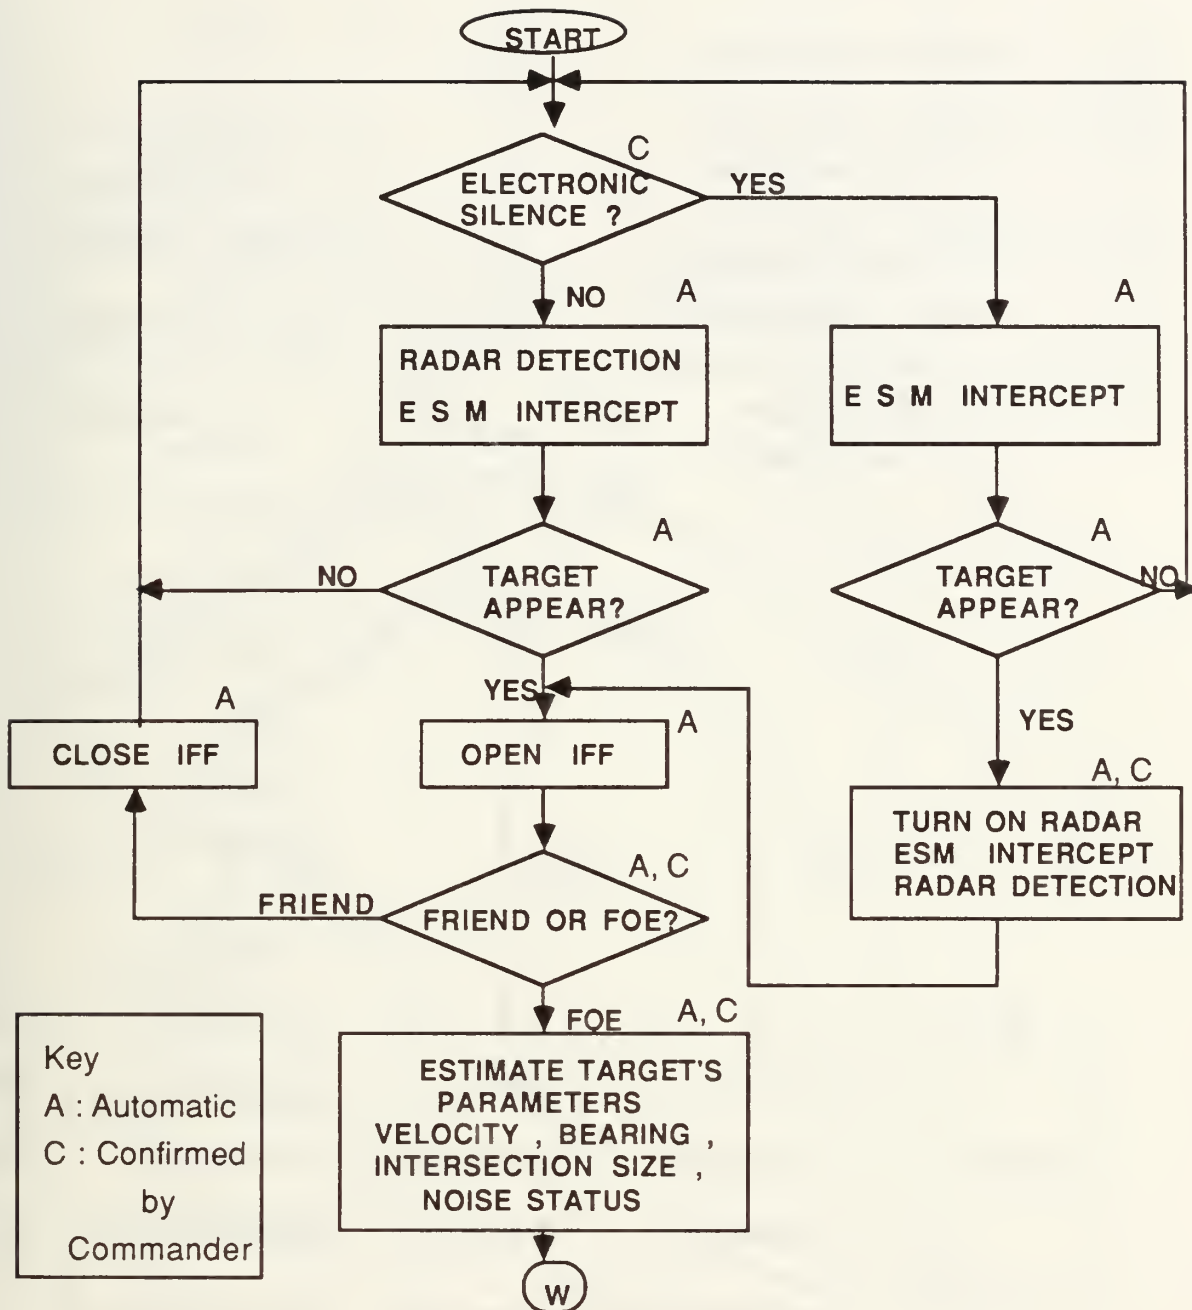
START

C
ELECTRONIC SILENCE ?

YES

NO

A
RADAR DETECTION
E S M INTERCEPT

A
E S M INTERCEPT

A
TARGET APPEAR?

NO

A
TARGET APPEAR?

NO

YES

A
CLOSE IFF

A
OPEN IFF

YES

A, C
TURN ON RADAR
ESM INTERCEPT
RADAR DETECTION

A, C
FRIEND OR FOE?

FRIEND

FOE

A, C
ESTIMATE TARGET'S PARAMETERS
VELOCITY , BEARING ,
INTERSECTION SIZE ,
NOISE STATUS

W

Key
A : Automatic
C : Confirmed by Commander